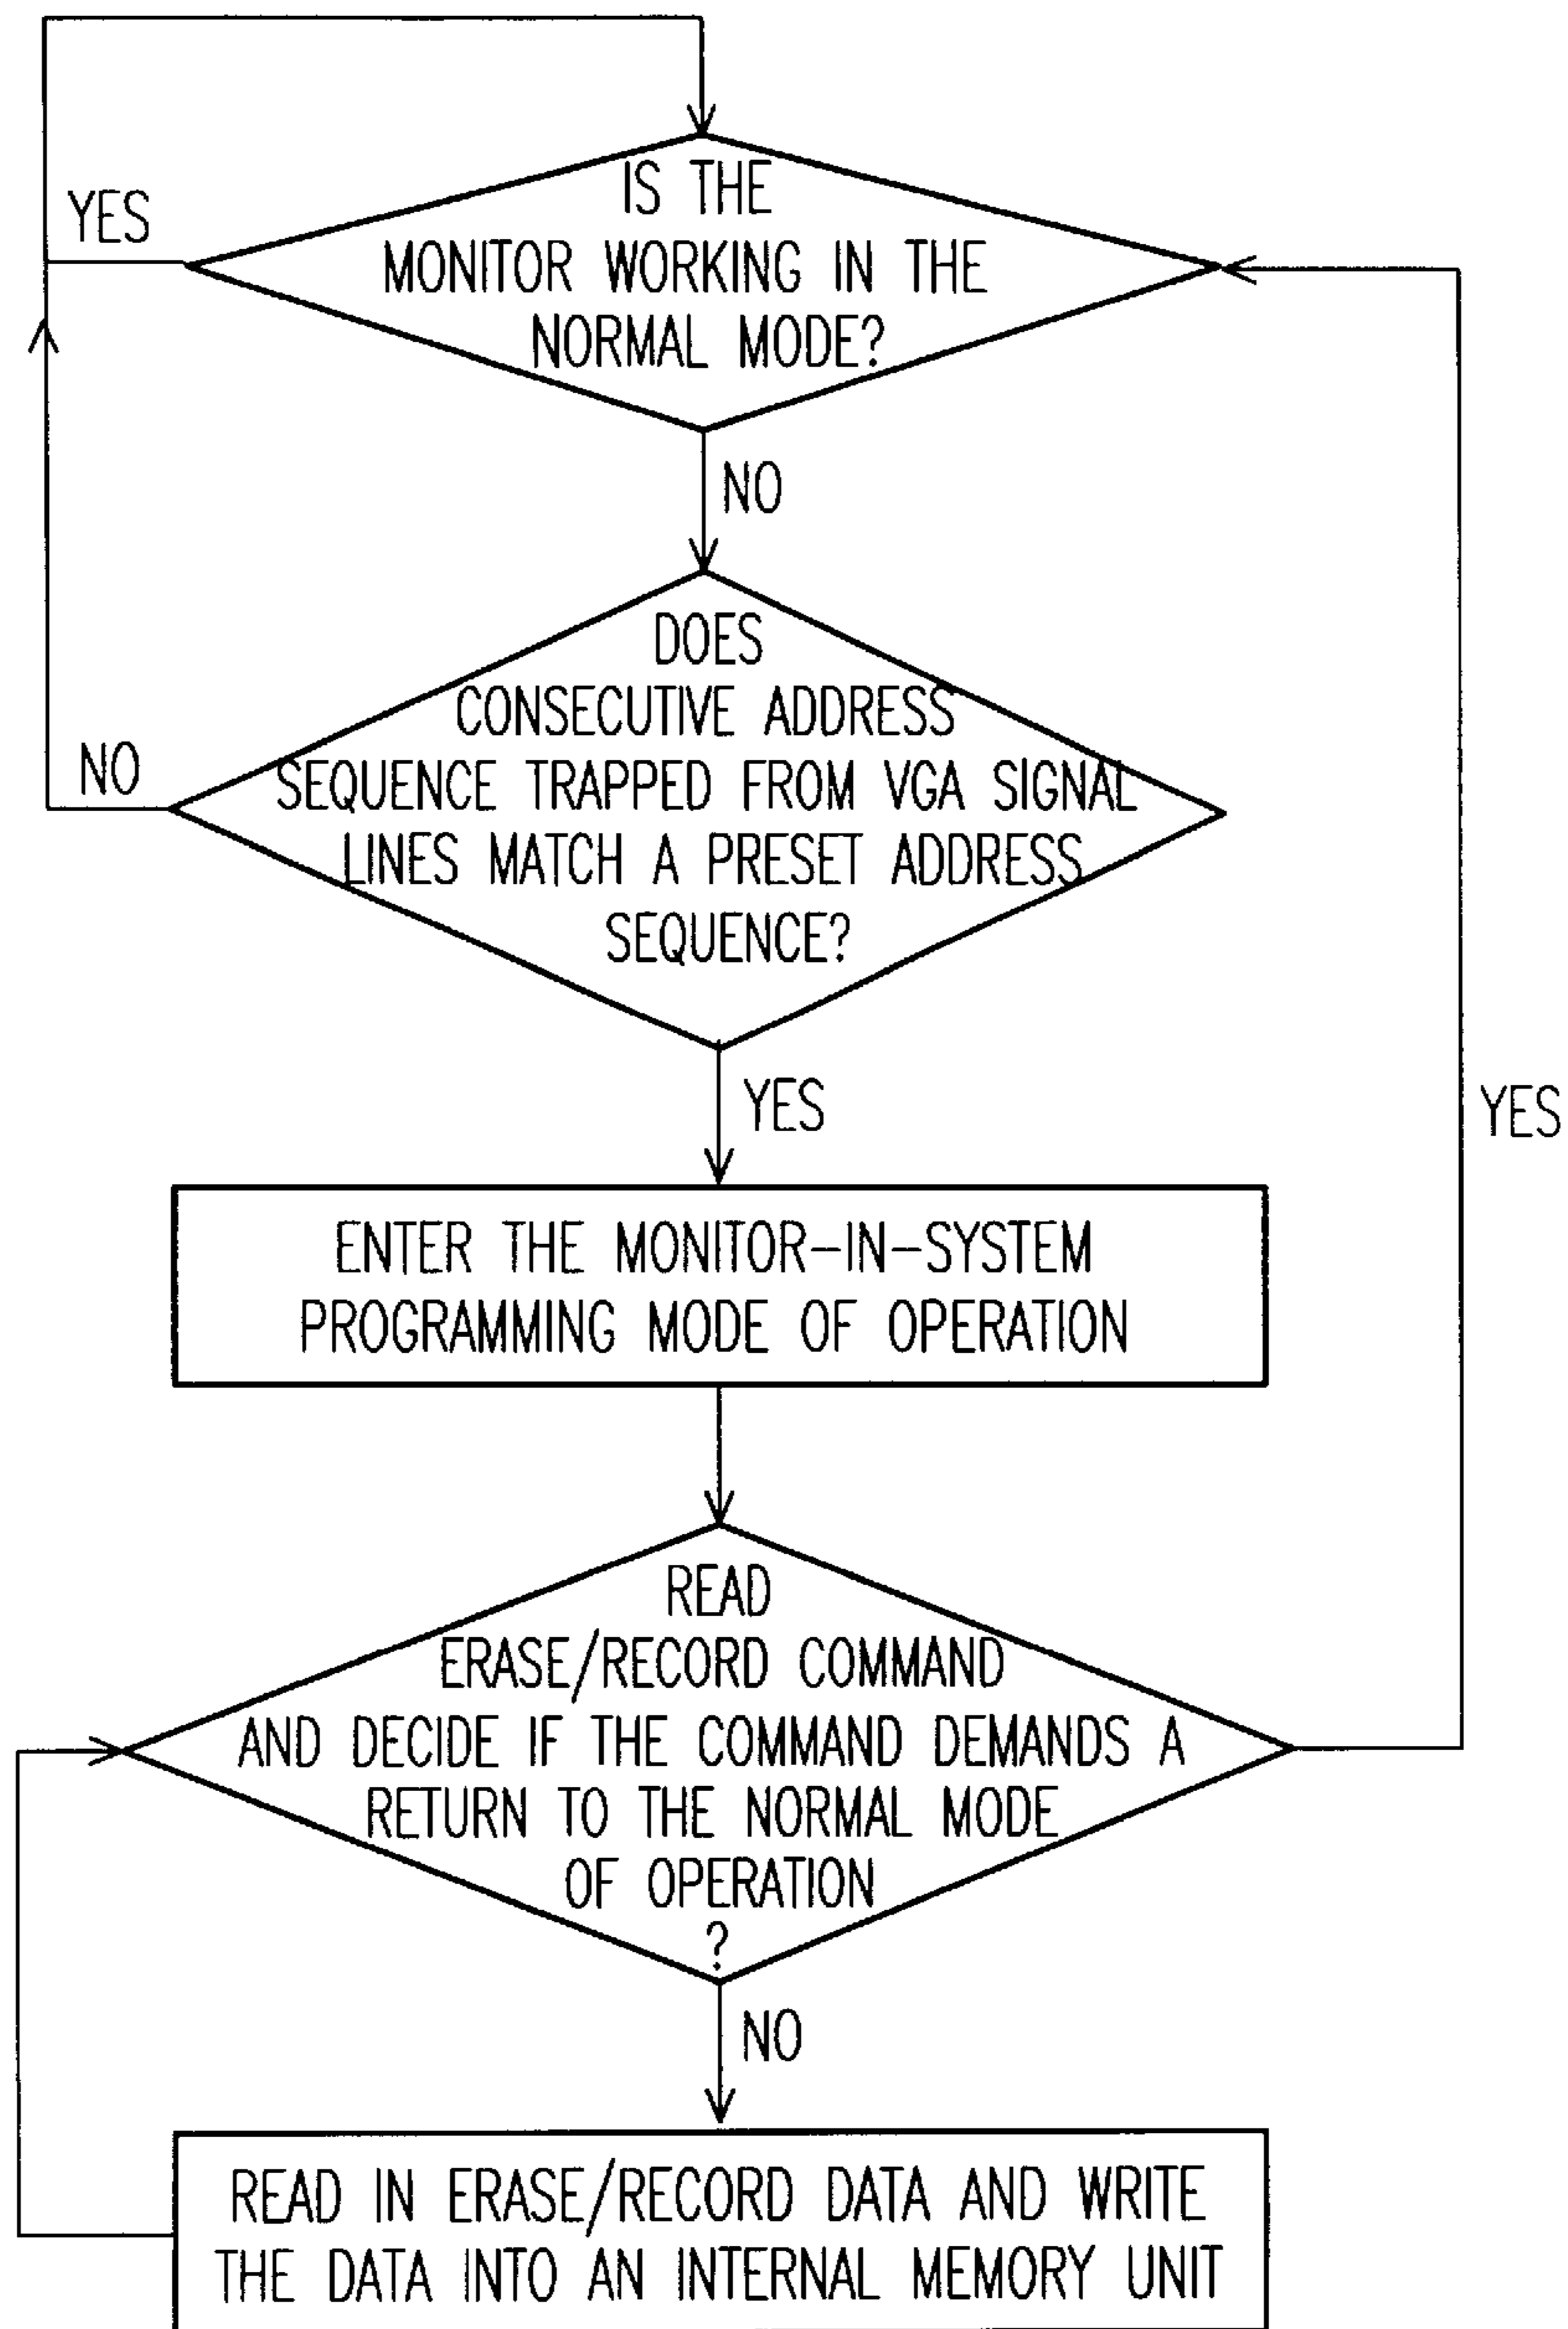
IS THE MONITOR WORKING IN THE NORMAL MODE?

YES

NO

DOES CONSECUTIVE ADDRESS SEQUENCE TRAPPED FROM VGA SIGNAL LINES MATCH A PRESET ADDRESS SEQUENCE?

NO

YES

ENTER THE MONITOR-IN-SYSTEM PROGRAMMING MODE OF OPERATION

YES

READ ERASE/RECORD COMMAND AND DECIDE IF THE COMMAND DEMANDS A RETURN TO THE NORMAL MODE OF OPERATION ?

NO

READ IN ERASE/RECORD DATA AND WRITE THE DATA INTO AN INTERNAL MEMORY UNIT